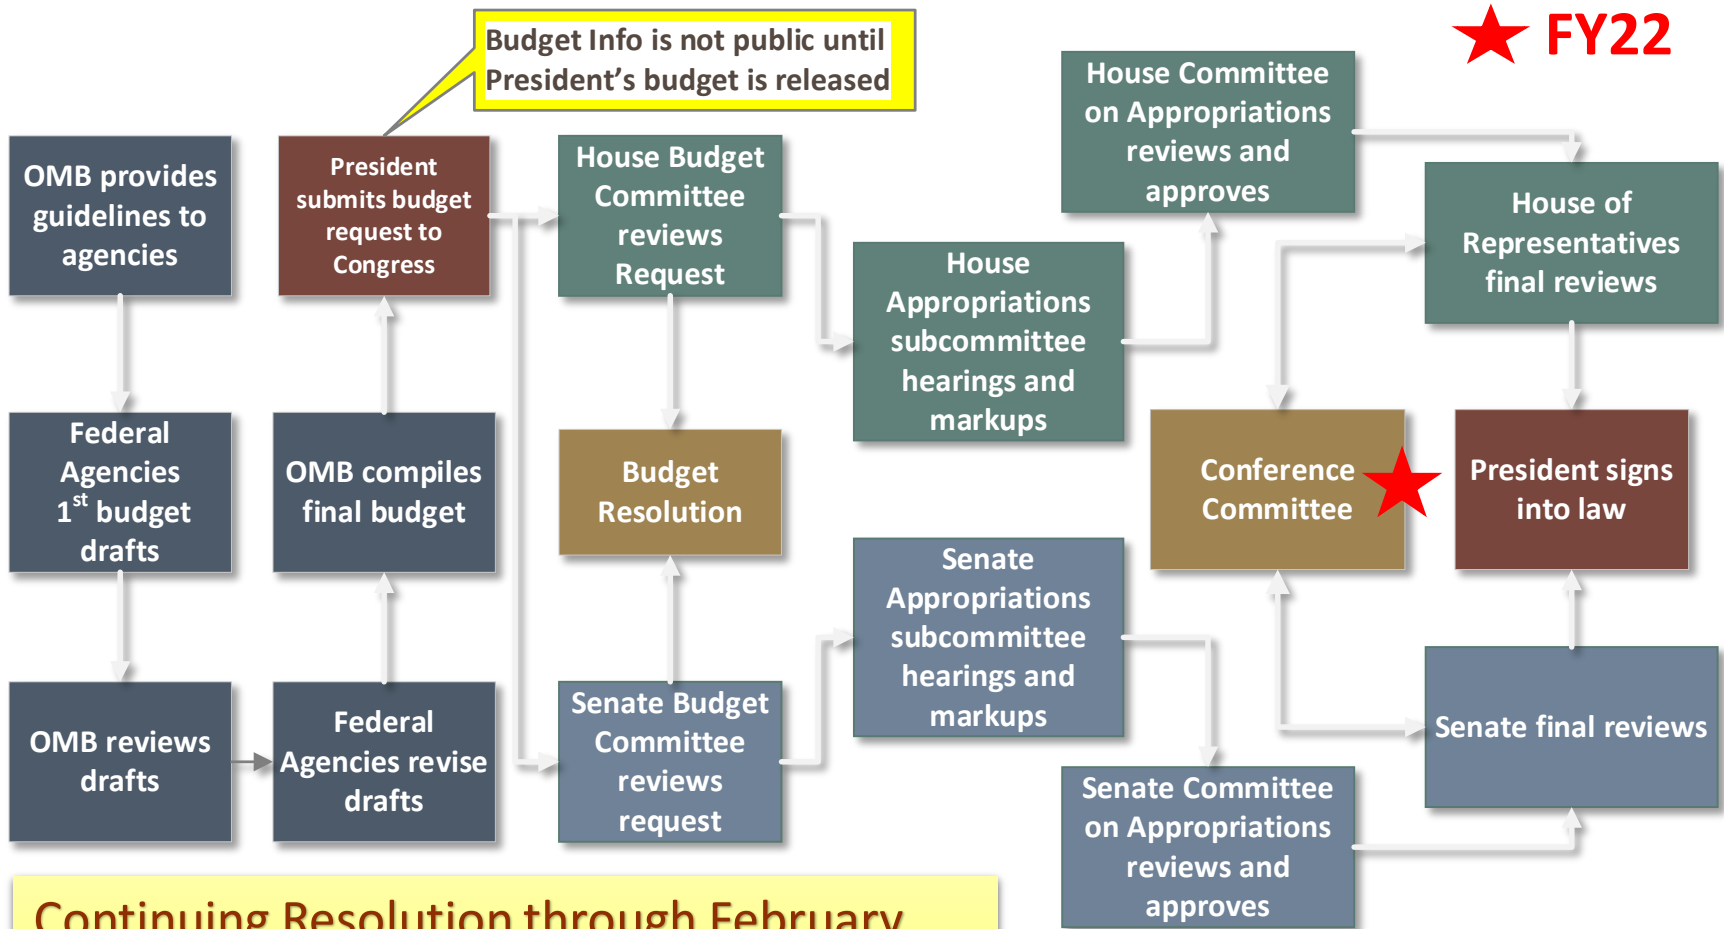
FY22

Budget Info is not public until President's budget is released

OMB provides guidelines to agencies

Federal Agencies $1^{st}$ budget drafts

OMB reviews drafts

President submits budget request to Congress

OMB compiles final budget

Federal Agencies revise drafts

House Budget Committee reviews Request

Budget Resolution

Senate Budget Committee reviews request

House Appropriations subcommittee hearings and markups

Senate Appropriations subcommittee hearings and markups

House Committee on Appropriations reviews and approves

Senate Committee on Appropriations reviews and approves

Conference Committee

House of Representatives final reviews

Senate final reviews

President signs into law

Continuing Resolution through February